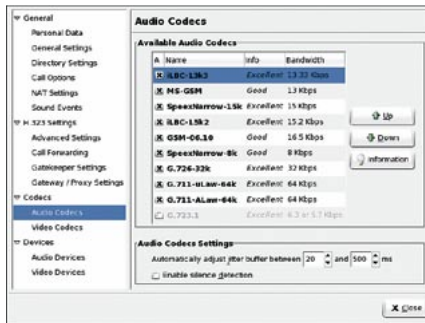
General
Personal Data
General Settings
Directory Settings
Call Options
NAT Settings
Sound Events
H.323 Settings
Advanced Settings
Call Forwarding
Gatekeeper Settings
Gateway / Proxy Settings
Codecs
Audio Codecs
Video Codecs
Devices
Audio Devices
Video Devices

Audio Codecs

Available Audio Codecs

| A | Name | Info | Bandwidth |
|---|---|---|---|
| X | iLBC-13k3 | Excellent | 13.33 Kbps |
| X | MS-GSM | Good | 13 Kbps |
| X | SpeexNarrow-15k | Excellent | 15 Kbps |
| X | iLBC-15k2 | Excellent | 15.2 Kbps |
| X | GSM-06.10 | Good | 16.5 Kbps |
| X | SpeexNarrow-8k | Good | 8 Kbps |
| X | G.726-32k | Excellent | 32 Kbps |
| X | G.711-uLaw-64k | Excellent | 64 Kbps |
| X | G.711-ALaw-64k | Excellent | 64 Kbps |
|  | G.723.1 | Excellent | 6.3 or 5.7 Kbps |

Up
Down
Information

Audio Codecs Settings
Automatically adjust jitter buffer between 20 and 500 ms
Enable silence detection

Close